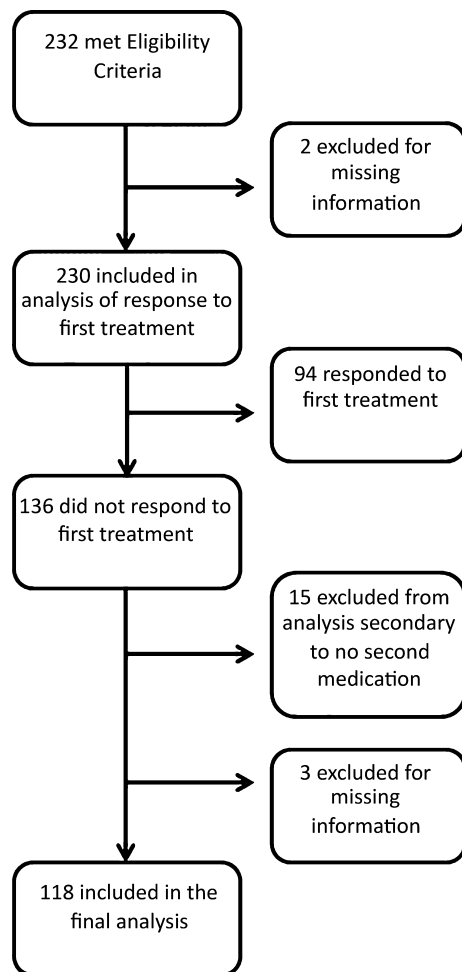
232 met Eligibility Criteria

2 excluded for missing information

230 included in analysis of response to first treatment

94 responded to first treatment

136 did not respond to first treatment

15 excluded from analysis secondary to no second medication

3 excluded for missing information

118 included in the final analysis